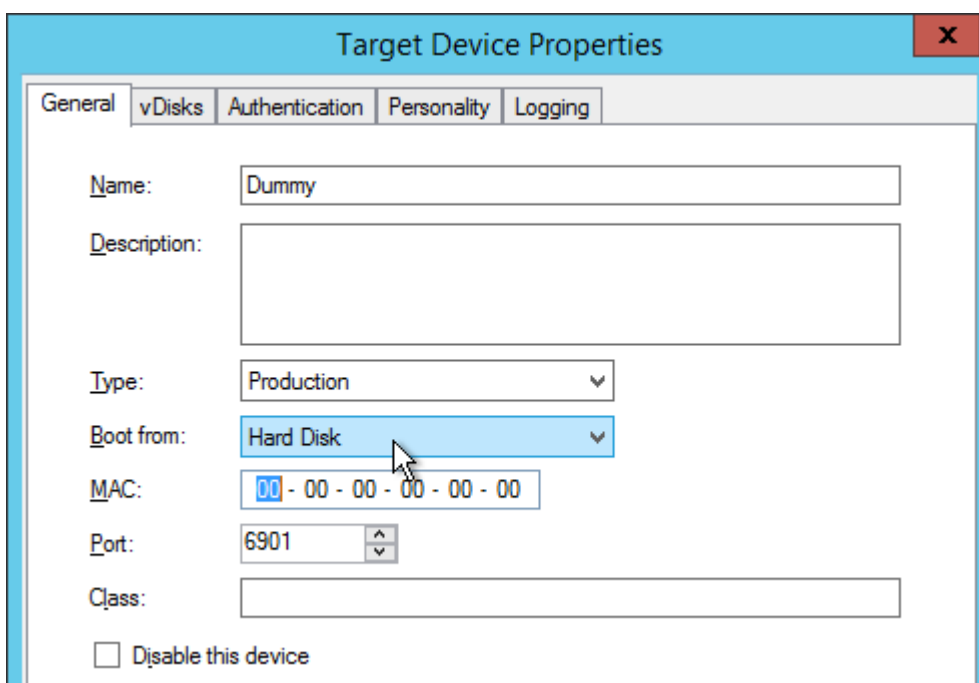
Target Device Properties

x

General | vDisks | Authentication | Personality | Logging

Name: Dummy

Description:

Type: Production

Boot from: Hard Disk

MAC: 00 - 00 - 00 - 00 - 00 - 00

Port: 6901

Class:

Disable this device